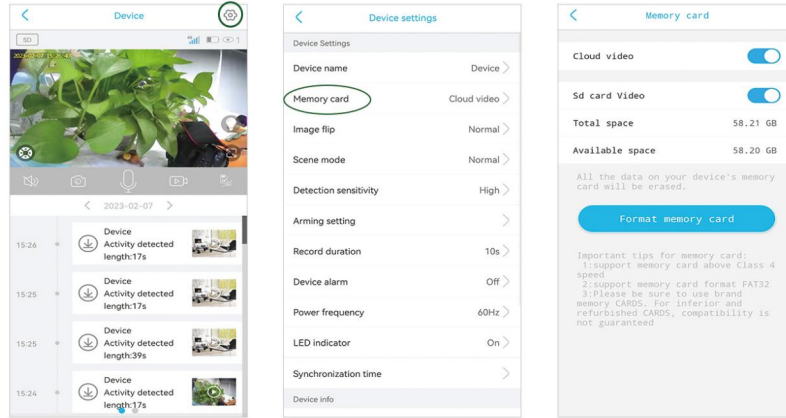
Device

SD

1

2023-02-07

15:26

Device
Activity detected
length:17s

15:25

Device
Activity detected
length:17s

15:25

Device
Activity detected
length:39s

15:24

Device
Activity detected
length:17s

Device settings

Device Settings

Device name Device

Memory card Cloud video

Image flip Normal

Scene mode Normal

Detection sensitivity High

Arming setting

Record duration 10s

Device alarm Off

Power frequency 60Hz

LED indicator On

Synchronization time

Device info

Memory card

Cloud video

Sd card Video

Total space 58.21 GB

Available space 58.20 GB

All the data on your device's memory card will be erased.

Format memory card

Important tips for memory card:
1:support memory card above Class 4 speed
2:support memory card format FAT32
3:Please be sure to use brand memory CARDS. For inferior and refurbished CARDS, compatibility is not guaranteed